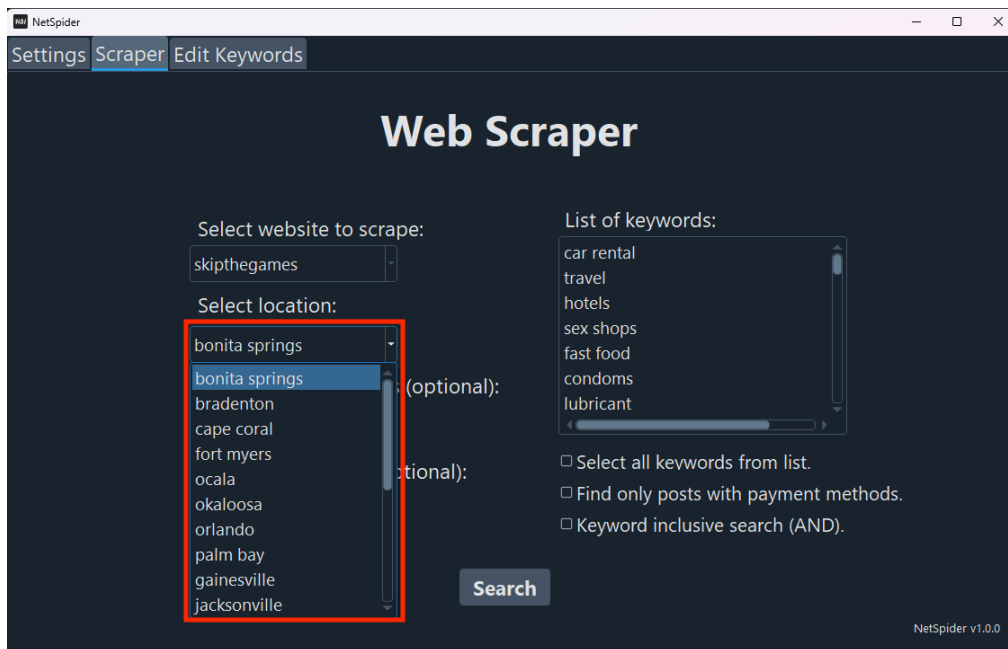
NetSpider

Settings Scraper Edit Keywords

Web Scraper

Select website to scrape:

skipthegames

Select location:

bonita springs

bonita springs
bradenton
cape coral
fort myers
ocala
okaloosa
orlando
palm bay
gainesville
jacksonville

s (optional):

ptional):

List of keywords:

car rental
travel
hotels
sex shops
fast food
condoms
lubricant

Select all keywords from list.
Find only posts with payment methods.
Keyword inclusive search (AND).

Search

NetSpider v1.0.0